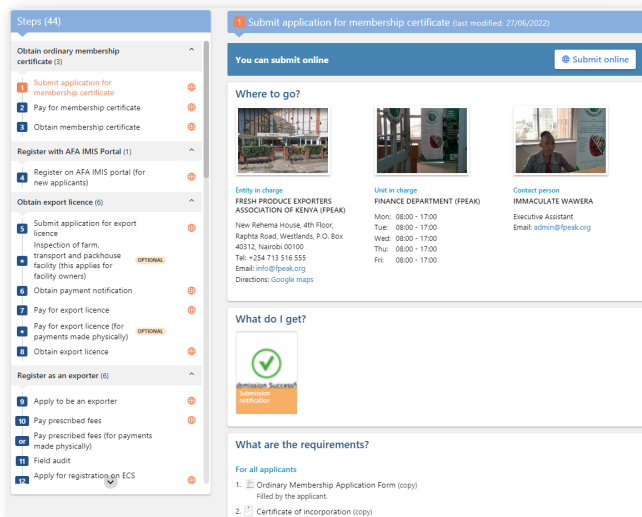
Steps (44)

Obtain ordinary membership certificate (3)

1 Submit application for membership certificate
2 Pay for membership certificate
3 Obtain membership certificate

Register with AFA IMIS Portal (1)

4 Register on AFA IMIS portal (for new applicants)

Obtain export licence (6)

5 Submit application for export licence
★ Inspection of farm, transport and packhouse facility (this applies for facility owners) OPTIONAL
6 Obtain payment notification
7 Pay for export licence
★ Pay for export licence (for payments made physically) OPTIONAL
8 Obtain export licence

Register as an exporter (6)

9 Apply to be an exporter
10 Pay prescribed fees
or Pay prescribed fees (for payments made physically)
11 Field audit
12 Apply for registration on ECS

1 Submit application for membership certificate (last modified: 27/06/2022)

You can submit online

Submit online

Where to go?

Entity in charge
FRESH PRODUCE EXPORTERS ASSOCIATION OF KENYA (FPEAK)
New Rehema House, 4th Floor, Raphta Road, Westlands, P.O. Box 40312, Nairobi 00100
Tel: +254 713 516 555
Email: info@fpeak.org
Directions: Google maps

Unit in charge
FINANCE DEPARTMENT (FPEAK)
Mon: 08:00 - 17:00
Tue: 08:00 - 17:00
Wed: 08:00 - 17:00
Thu: 08:00 - 17:00
Fri: 08:00 - 17:00

Contact person
IMMACULATE WAWERA
Executive Assistant
Email: admin@fpeak.org

What do I get?

ibmission Success!
Submission notification

What are the requirements?

For all applicants

1. Ordinary Membership Application Form (copy)
Filled by the applicant.
2. Certificate of incorporation (copy)